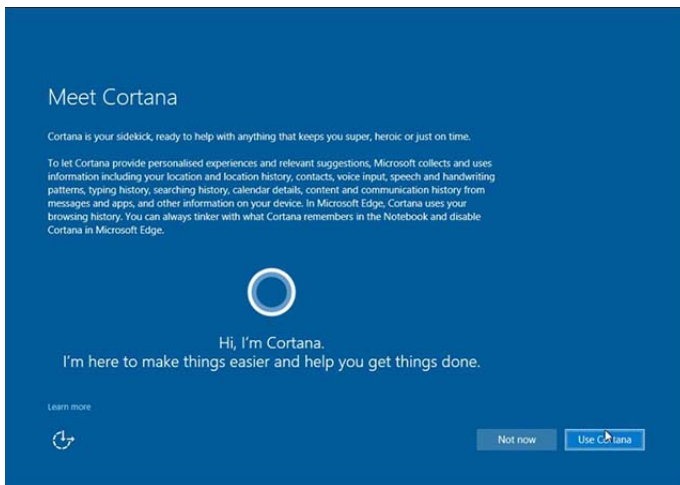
Meet Cortana

Cortana is your sidekick, ready to help with anything that keeps you super, heroic or just on time.

To let Cortana provide personalised experiences and relevant suggestions, Microsoft collects and uses information including your location and location history, contacts, voice input, speech and handwriting patterns, typing history, searching history, calendar details, content and communication history from messages and apps, and other information on your device. In Microsoft Edge, Cortana uses your browsing history. You can always tinker with what Cortana remembers in the Notebook and disable Cortana in Microsoft Edge.

Hi, I'm Cortana.
I'm here to make things easier and help you get things done.

Learn more

Not now

Use Cortana